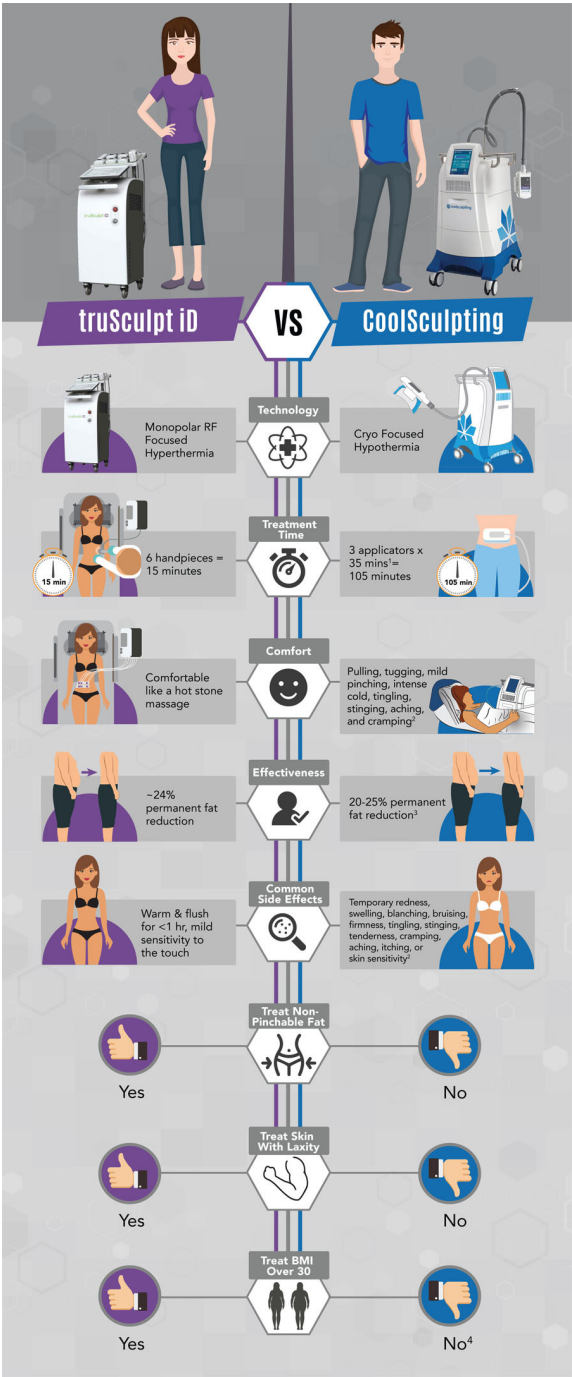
truSculpt iD

VS

CoolSculpting

Technology

Monopolar RF Focused Hyperthermia

Cryo Focused Hypothermia

Treatment Time

15 min

6 handpieces = 15 minutes

3 applicators x 35 mins$^1$= 105 minutes

105 min

Comfort

Comfortable like a hot stone massage

Pulling, tugging, mild pinching, intense cold, tingling, stinging, aching, and cramping$^2$

Effectiveness

~24% permanent fat reduction

20-25% permanent fat reduction$^3$

Common Side Effects

Warm & flush for <1 hr, mild sensitivity to the touch

Temporary redness, swelling, blanching, bruising, firmness, tingling, stinging, tenderness, cramping, aching, itching, or skin sensitivity$^2$

Treat Non-Pinchable Fat

Yes

No

Treat Skin With Laxity

Yes

No

Treat BMI Over 30

Yes

No$^4$